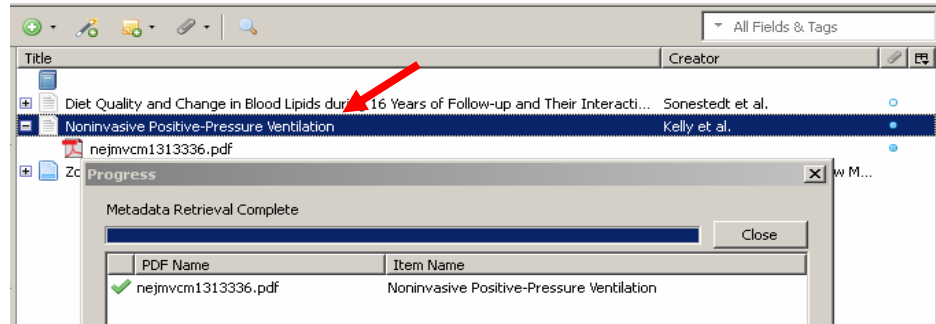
All Fields & Tags

| Title | Creator |
|---|---|
| Diet Quality and Change in Blood Lipids dur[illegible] 16 Years of Follow-up and Their Interacti... | Sonestedt et al. |
| Noninvasive Positive-Pressure Ventilation | Kelly et al. |
| nejmvcm1313336.pdf | |
| Zc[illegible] | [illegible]w M... |

Progress

Metadata Retrieval Complete

Close

| PDF Name | Item Name |
|---|---|
| nejmvcm1313336.pdf | Noninvasive Positive-Pressure Ventilation |